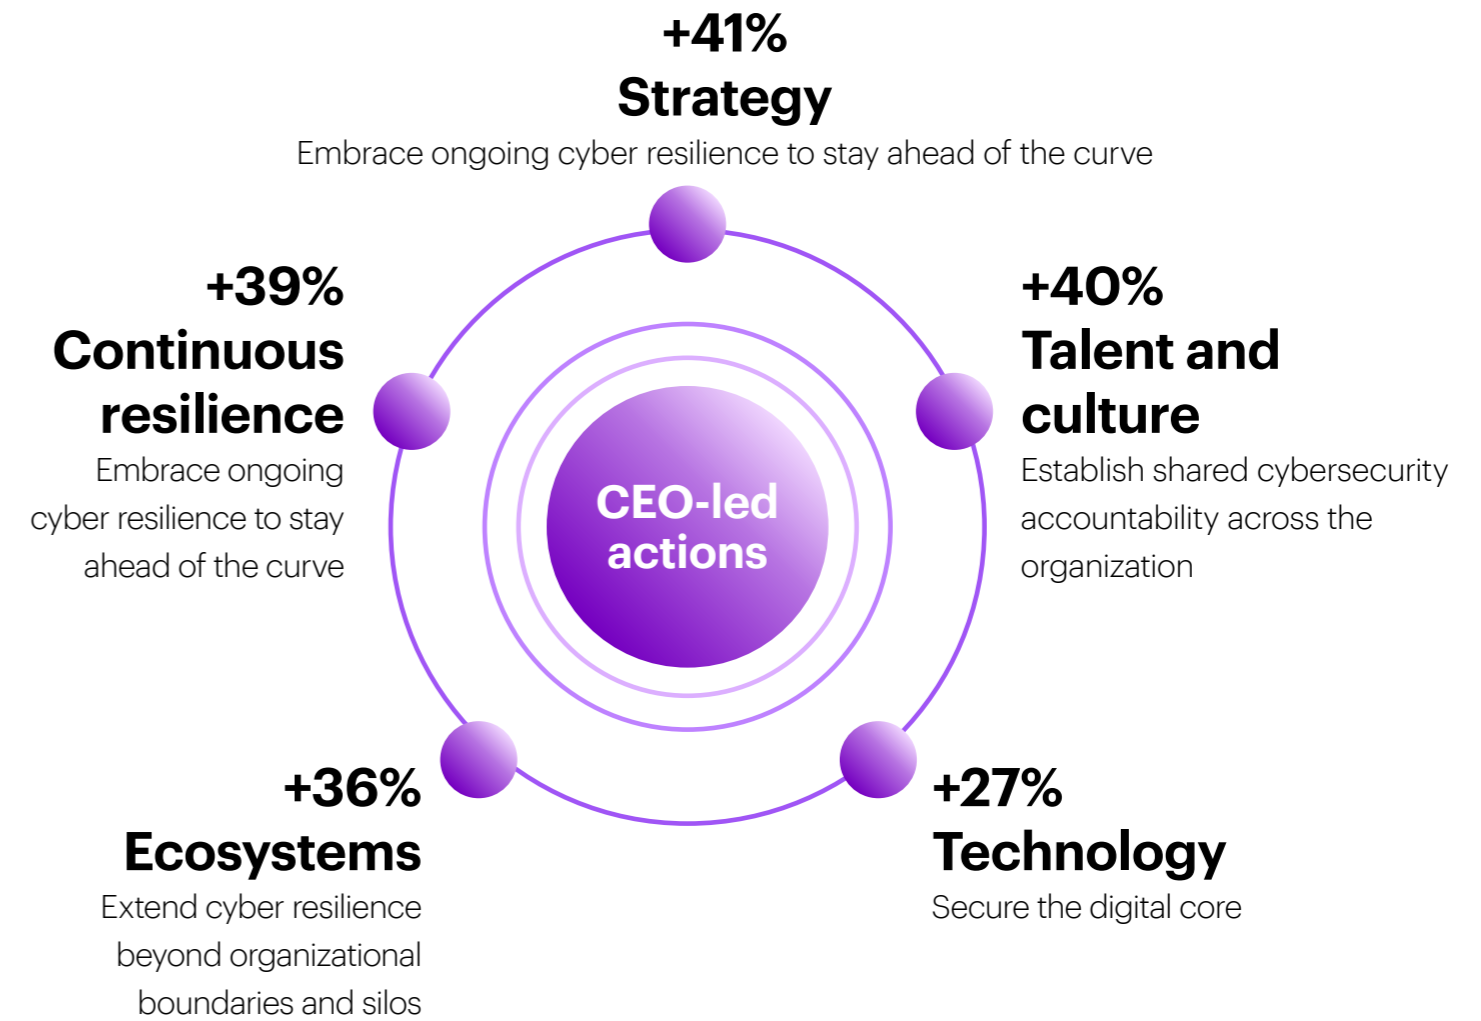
+41%
Strategy
Embrace ongoing cyber resilience to stay ahead of the curve

+39%
Continuous resilience
Embrace ongoing cyber resilience to stay ahead of the curve

+40%
Talent and culture
Establish shared cybersecurity accountability across the organization

CEO-led actions

+36%
Ecosystems
Extend cyber resilience beyond organizational boundaries and silos

+27%
Technology
Secure the digital core